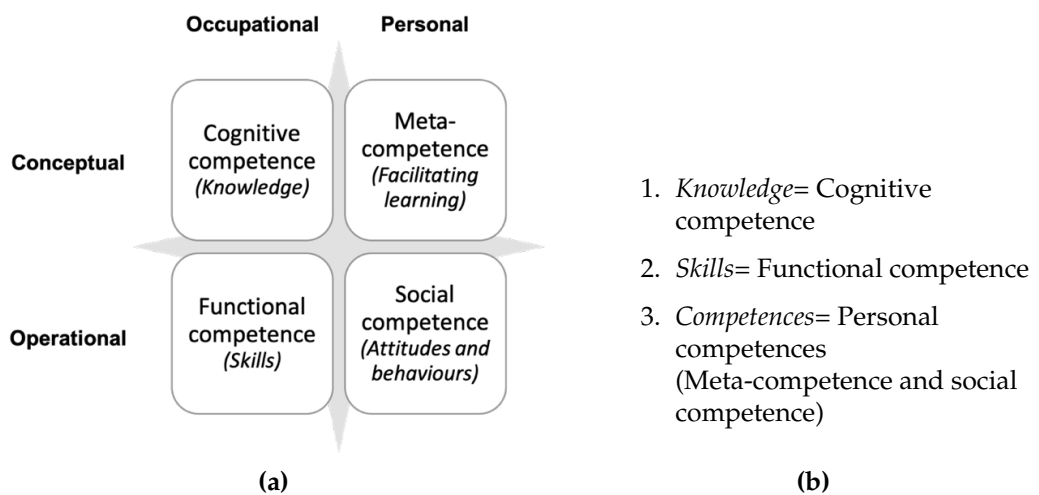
Occupational Personal

Conceptual

Cognitive competence (Knowledge)

Meta-competence (Facilitating learning)

Operational

Functional competence (Skills)

Social competence (Attitudes and behaviours)

(a)

1. *Knowledge*= Cognitive competence

2. *Skills*= Functional competence

3. *Competences*= Personal competences (Meta-competence and social competence)

(b)